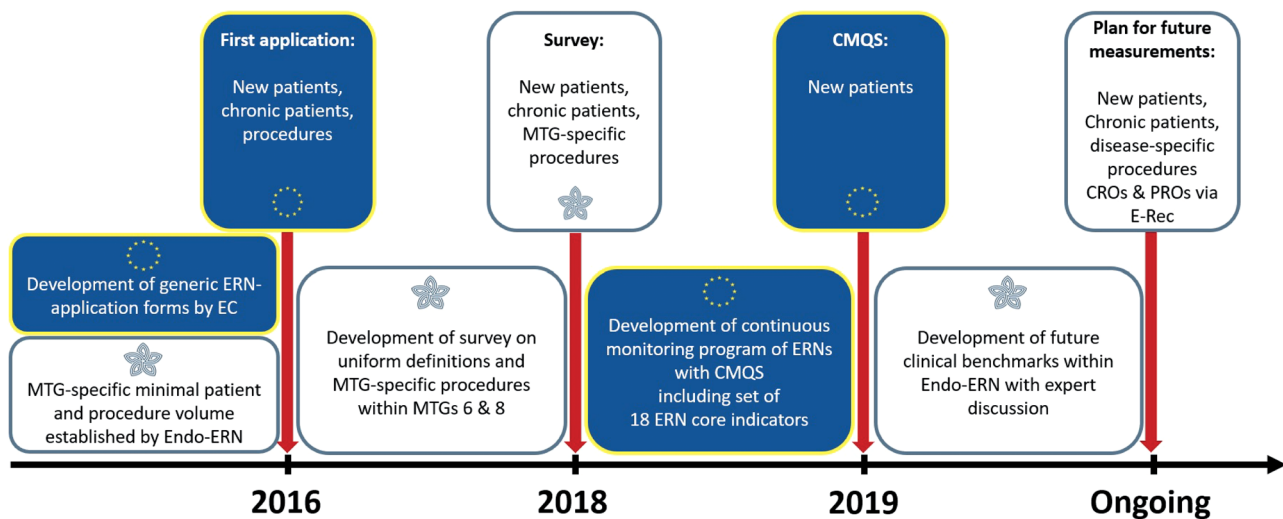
First application:

New patients, chronic patients, procedures

Survey:

New patients, chronic patients, MTG-specific procedures

CMQS:

New patients

Plan for future measurements:

New patients, Chronic patients, disease-specific procedures CROs & PROs via E-Rec

Development of generic ERN-application forms by EC

MTG-specific minimal patient and procedure volume established by Endo-ERN

Development of survey on uniform definitions and MTG-specific procedures within MTGs 6 & 8

Development of continuous monitoring program of ERNs with CMQS including set of 18 ERN core indicators

Development of future clinical benchmarks within Endo-ERN with expert discussion

2016

2018

2019

Ongoing